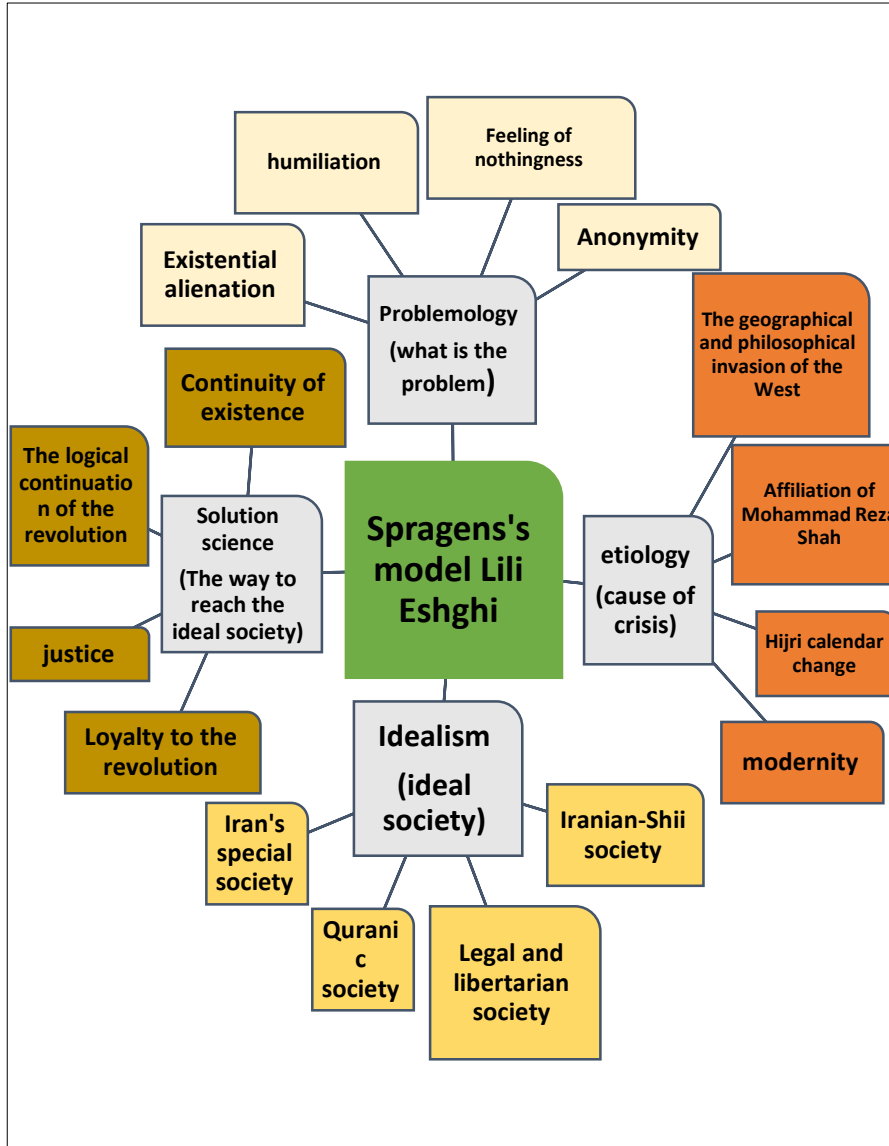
humiliation

Feeling of nothingness

Anonymity

Existential alienation

Problemology (what is the problem)

The geographical and philosophical invasion of the West

Continuity of existence

The logical continuation of the revolution

Solution science (The way to reach the ideal society)

Spragens's model Lili Eshghi

etiology (cause of crisis)

Affiliation of Mohammad Reza Shah

Hijri calendar change

justice

modernity

Loyalty to the revolution

Idealism (ideal society)

Iran's special society

Iranian-Shii society

Qurani c society

Legal and libertarian society